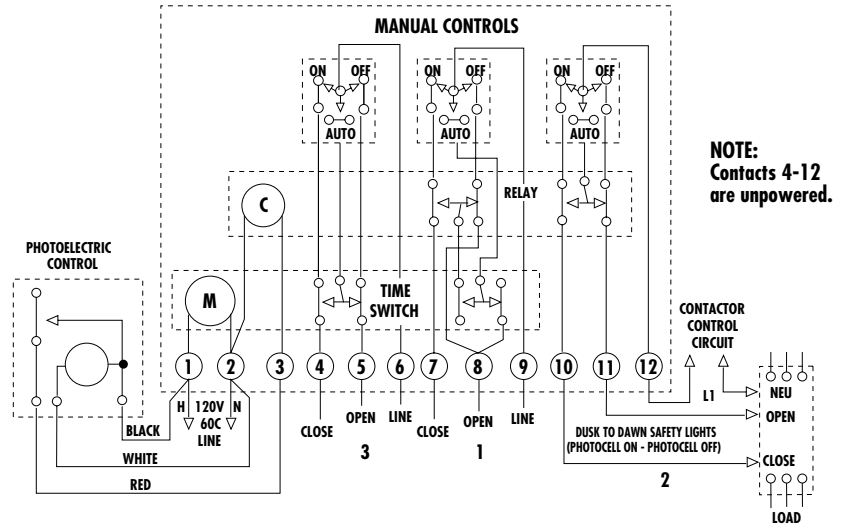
MANUAL CONTROLS

ON OFF
AUTO

ON OFF
AUTO

ON OFF
AUTO

NOTE:
Contacts 4-12 are unpowered.

RELAY

C

PHOTOELECTRIC CONTROL

M

TIME SWITCH

CONTACTOR CONTROL CIRCUIT

1 2 3 4 5 6 7 8 9 10 11 12

H 120V 60C LINE N

L1

NEU

OPEN

BLACK

CLOSE OPEN LINE CLOSE OPEN LINE

3 1

DUSK TO DAWN SAFETY LIGHTS (PHOTOCELL ON - PHOTOCELL OFF)

WHITE

CLOSE

2

RED

LOAD